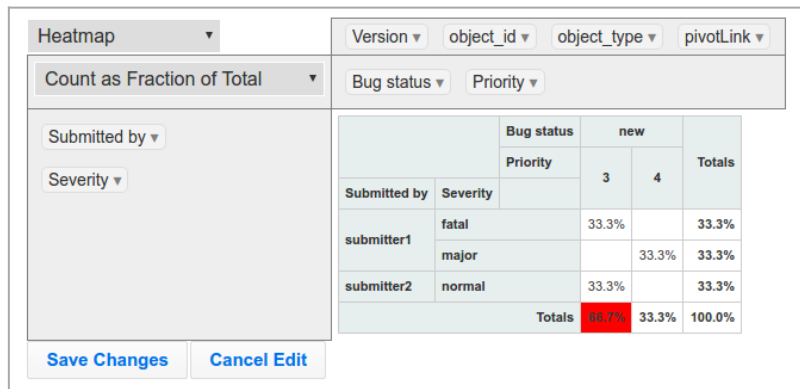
Heatmap ▾

Version ▾ object_id ▾ object_type ▾ pivotLink ▾

Count as Fraction of Total ▾

Bug status ▾ Priority ▾

Submitted by ▾

Severity ▾

| | | Bug status | new | | Totals |
|---|---|---|---|---|---|
| | | Priority | 3 | 4 | |
| Submitted by | Severity | | | | |
| submitter1 | fatal | | 33.3% | | 33.3% |
| | major | | | 33.3% | 33.3% |
| submitter2 | normal | | 33.3% | | 33.3% |
| | | Totals | 66.7% | 33.3% | 100.0% |

Save Changes Cancel Edit